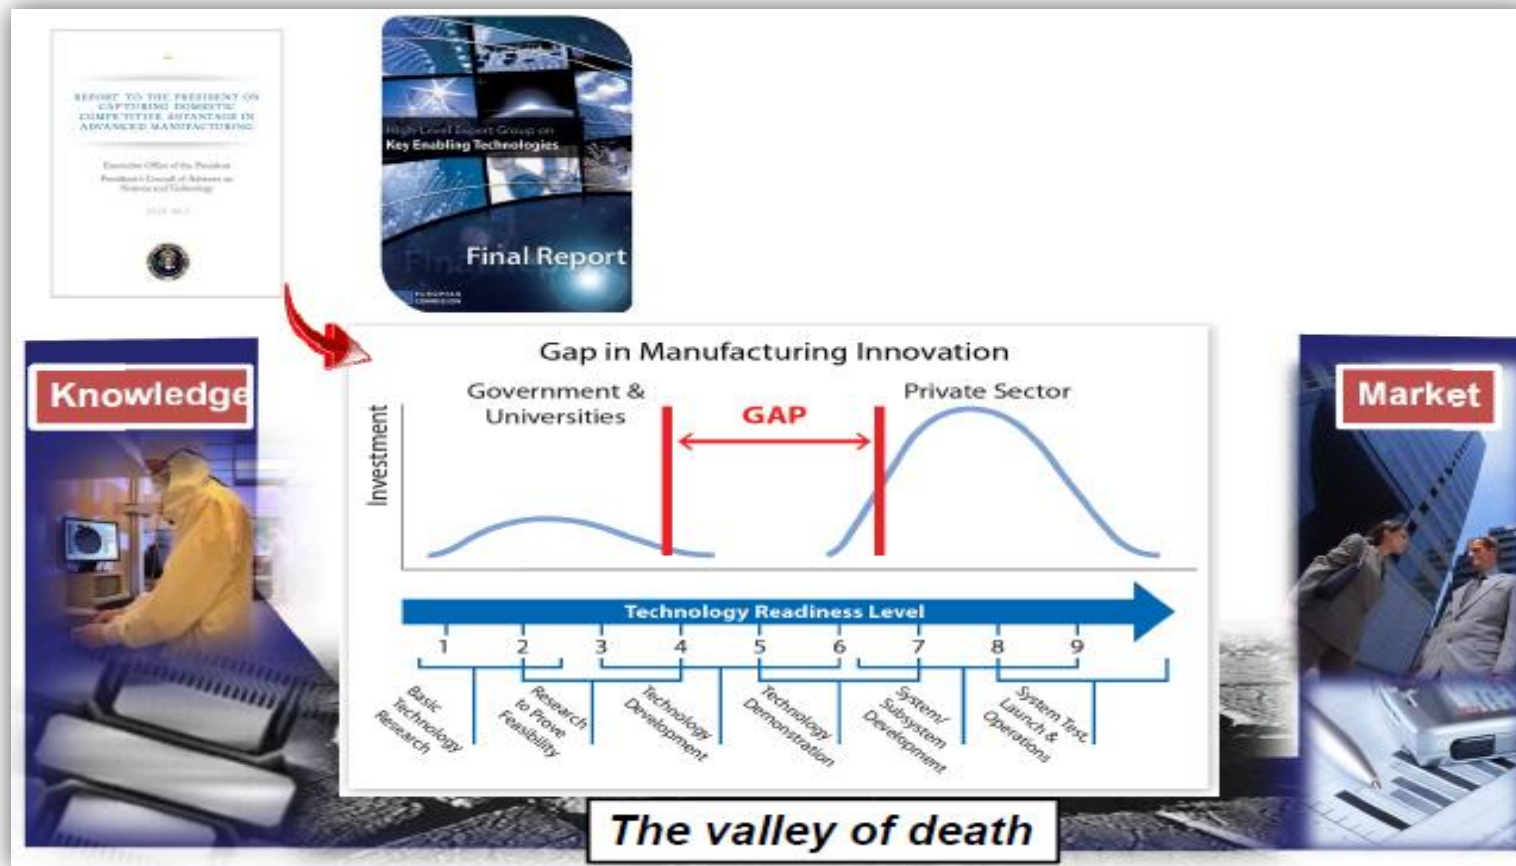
REPORT TO THE PRESIDENT ON CAPTURING DOMESTIC COMPETITIVE ADVANTAGE IN ADVANCED MANUFACTURING

Executive Office of the President
President's Council of Advisors on Science and Technology

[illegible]

High-Level Expert Group on
Key Enabling Technologies

Final Report

EUROPEAN COMMISSION

Knowledge

Gap in Manufacturing Innovation

Government & Universities

GAP

Private Sector

Investment

Technology Readiness Level

1 2 3 4 5 6 7 8 9

Basic Technology Research

Research to Prove Feasibility

Technology Development

Technology Demonstration

System/ Subsystem Development

System Test, Launch & Operations

Market

The valley of death